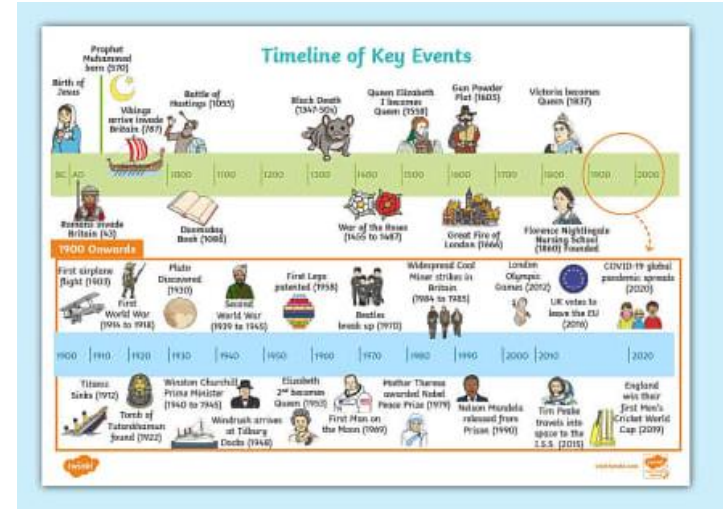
Timeline of Key Events

Birth of Jesus

Prophet Muhammad born (570)

Vikings arrive invade Britain (787)

Battle of Hastings (1066)

Black Death (1347-50s)

Queen Elizabeth I becomes Queen (1558)

Gun Powder Plot (1605)

Victoria becomes Queen (1837)

BC | AD | 1000 | 1100 | 1200 | 1300 | 1400 | 1500 | 1600 | 1700 | 1800 | 1900 | 2000

Romans invade Britain (43)

Doomsday Book (1086)

War of the Roses (1455 to 1487)

Great Fire of London (1666)

Florence Nightingale Nursing School (1860) Founded

1900 Onwards

First airplane flight (1903)

First World War (1914 to 1918)

Pluto Discovered (1930)

Second World War (1939 to 1945)

First Lego patented (1958)

Beatles break up (1970)

Widespread Coal Miner strikes in Britain (1984 to 1985)

London Olympic Games (2012)

UK votes to leave the EU (2016)

COVID-19 global pandemic spreads (2020)

1900 | 1910 | 1920 | 1930 | 1940 | 1950 | 1960 | 1970 | 1980 | 1990 | 2000 | 2010 | 2020

Titanic Sinks (1912)

Tomb of Tutankhamun found (1922)

Winston Churchill Prime Minister (1940 to 1945)

Windrush arrives at Tilbury Docks (1948)

Elizabeth 2nd becomes Queen (1952)

First Man on the Moon (1969)

Mother Theresa awarded Nobel Peace Prize (1979)

Nelson Mandela released from Prison (1990)

Tim Peake travels into space to the I.S.S. (2015)

England win their first Men's Cricket World Cup (2019)

twinkl

twinkl.com